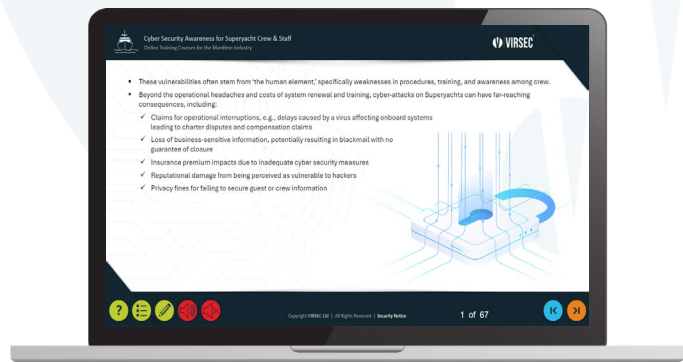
Cyber Security Awareness for Superyacht Crew & Staff
Online Training Courses for the Maritime Industry

VIRSEC

- These vulnerabilities often stem from 'the human element,' specifically weaknesses in procedures, training, and awareness among crew.
- Beyond the operational headaches and costs of system renewal and training, cyber-attacks on Superyachts can have far-reaching consequences, including:
  ✓ Claims for operational interruptions, e.g., delays caused by a virus affecting onboard systems leading to charter disputes and compensation claims
  ✓ Loss of business-sensitive information, potentially resulting in blackmail with no guarantee of closure
  ✓ Insurance premium impacts due to inadequate cyber security measures
  ✓ Reputational damage from being perceived as vulnerable to hackers
  ✓ Privacy fines for failing to secure guest or crew information

Copyright VIRSEC Ltd | All Rights Reserved | Security Notice

1 of 67